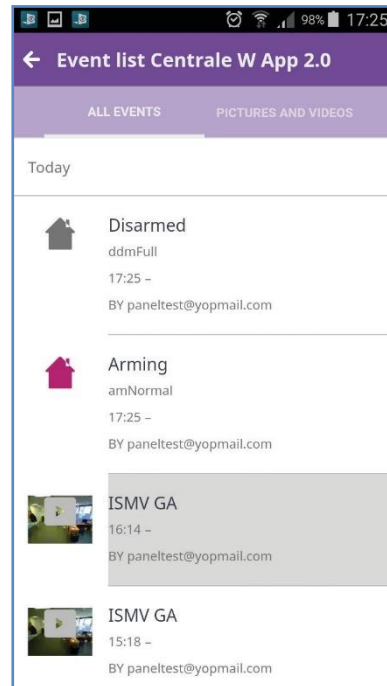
98% 17:25

Event list Centrale W App 2.0

ALL EVENTS
PICTURES AND VIDEOS

Today

Disarmed
ddmFull
17:25 –
BY paneltest@yopmail.com

Arming
amNormal
17:25 –
BY paneltest@yopmail.com

ISMV GA
16:14 –
BY paneltest@yopmail.com

ISMV GA
15:18 –
BY paneltest@yopmail.com